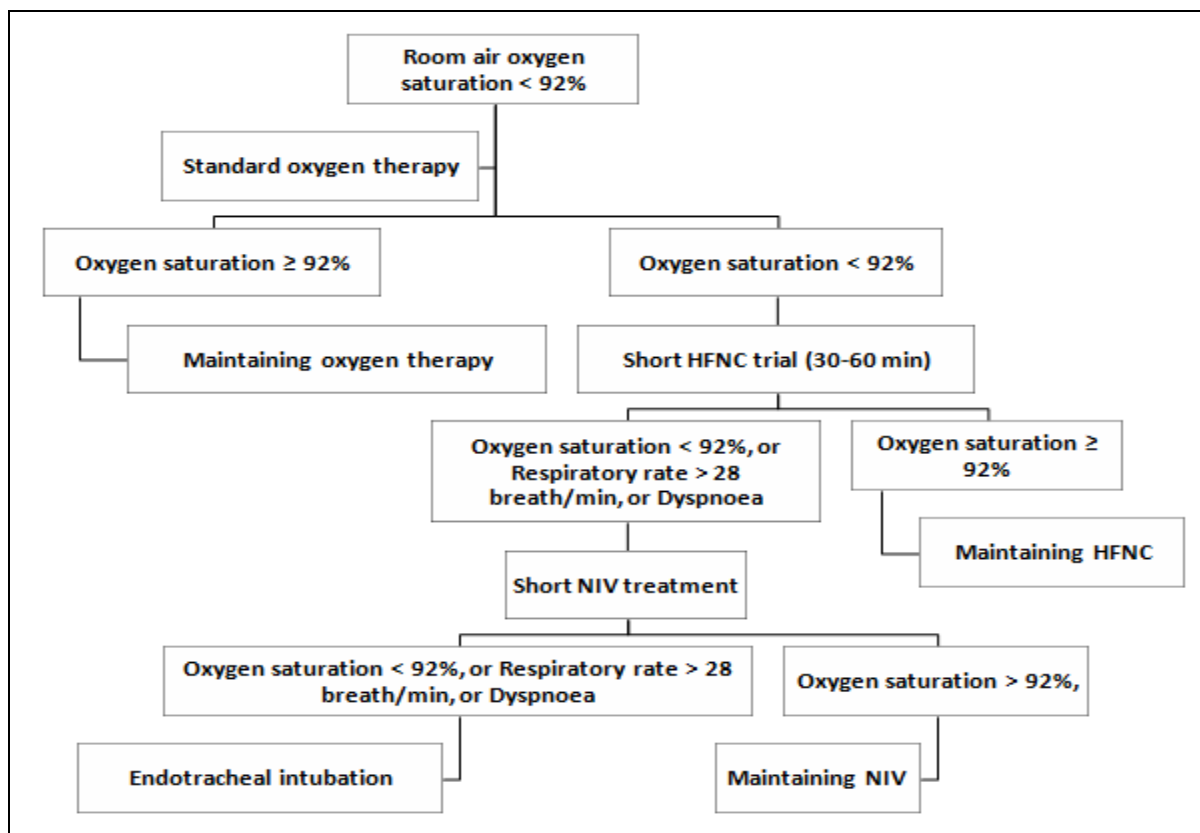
Room air oxygen saturation < 92%

Standard oxygen therapy

Oxygen saturation ≥ 92%

Oxygen saturation < 92%

Maintaining oxygen therapy

Short HFNC trial (30-60 min)

Oxygen saturation < 92%, or Respiratory rate > 28 breath/min, or Dyspnoea

Oxygen saturation ≥ 92%

Maintaining HFNC

Short NIV treatment

Oxygen saturation < 92%, or Respiratory rate > 28 breath/min, or Dyspnoea

Oxygen saturation > 92%,

Endotracheal intubation

Maintaining NIV